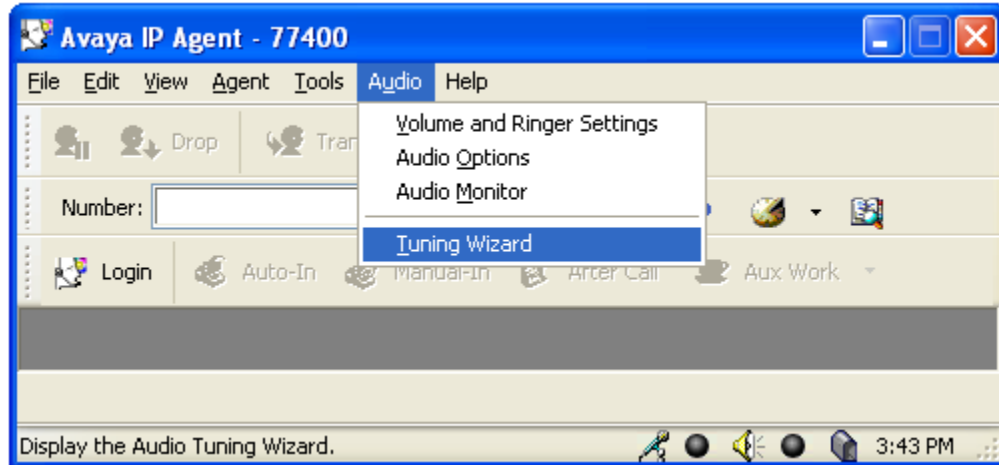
Avaya IP Agent - 77400

File Edit View Agent Tools Audio Help

Drop Tran

Volume and Ringer Settings
Audio Options
Audio Monitor
Tuning Wizard

Number:

Login Auto-In Manual-In After Call Aux Work

Display the Audio Tuning Wizard.

3:43 PM